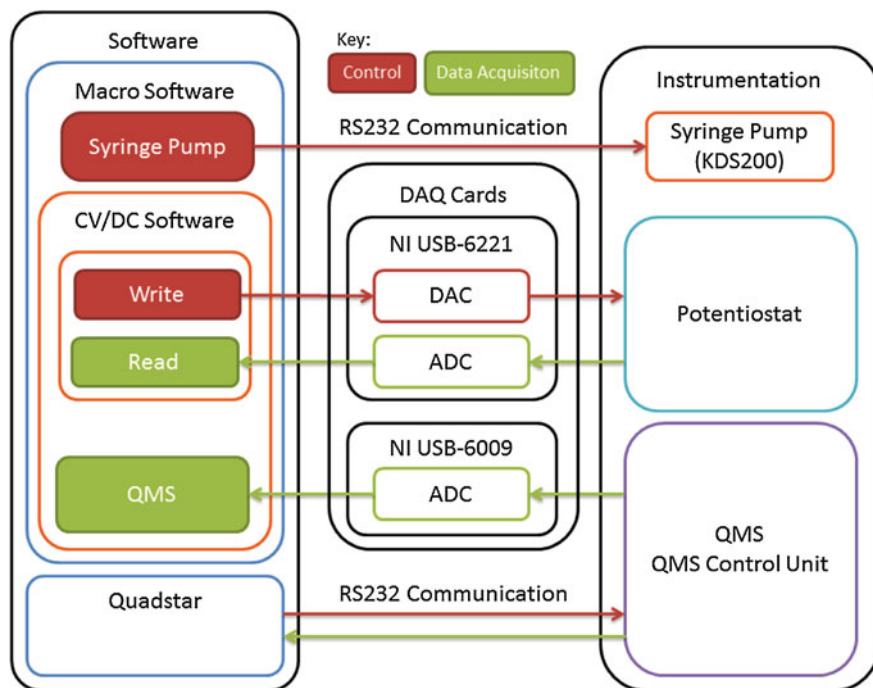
Software

Key:
Control
Data Acquisiton

Instrumentation

Macro Software

Syringe Pump

RS232 Communication

Syringe Pump (KDS200)

DAQ Cards

CV/DC Software

NI USB-6221

Write

DAC

Potentiostat

Read

ADC

NI USB-6009

QMS

ADC

QMS
QMS Control Unit

Quadstar

RS232 Communication